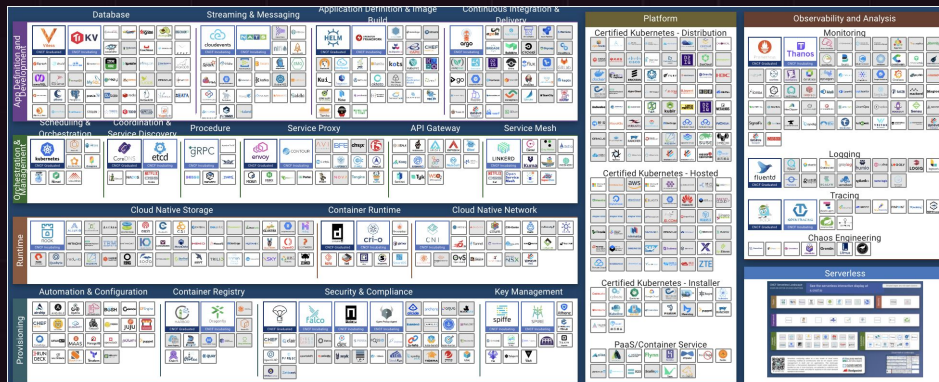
Database

Streaming & Messaging

Application Definition & Image Build

Continuous Integration & Delivery

App Definition and Development

Vitess

TiKV

cloudevents

NATS

HELM

argo

Scheduling & Orchestration

Coordination & Service Discovery

Procedure

Service Proxy

API Gateway

Service Mesh

Orchestration & Management

kubernetes

CoreDNS

etcd

gRPC

envoy

LINKERD

Cloud Native Storage

Container Runtime

Cloud Native Network

Runtime

ROOK

containerd

cri-o

CNI

Automation & Configuration

Container Registry

Security & Compliance

Key Management

Provisioning

CHEF

juju

HARBOR

falco

notary

spiffe

spire

Platform

Certified Kubernetes - Distribution

Certified Kubernetes - Hosted

aws

Certified Kubernetes - Installer

PaaS/Container Service

Observability and Analysis

Monitoring

Thanos

Logging

fluentd

Tracing

JAEGER

Chaos Engineering

Serverless